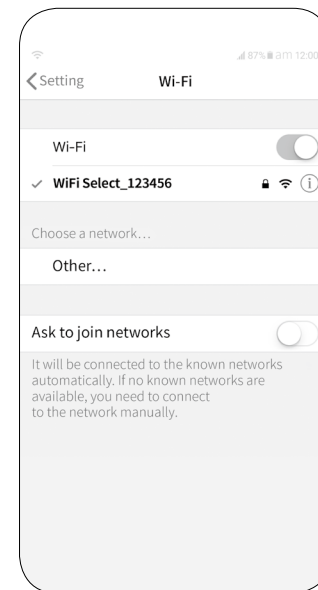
87% am 12:00

Setting Wi-Fi

Wi-Fi

✓ WiFi Select_123456

Choose a network…

Other…

Ask to join networks

It will be connected to the known networks automatically. If no known networks are available, you need to connect to the network manually.